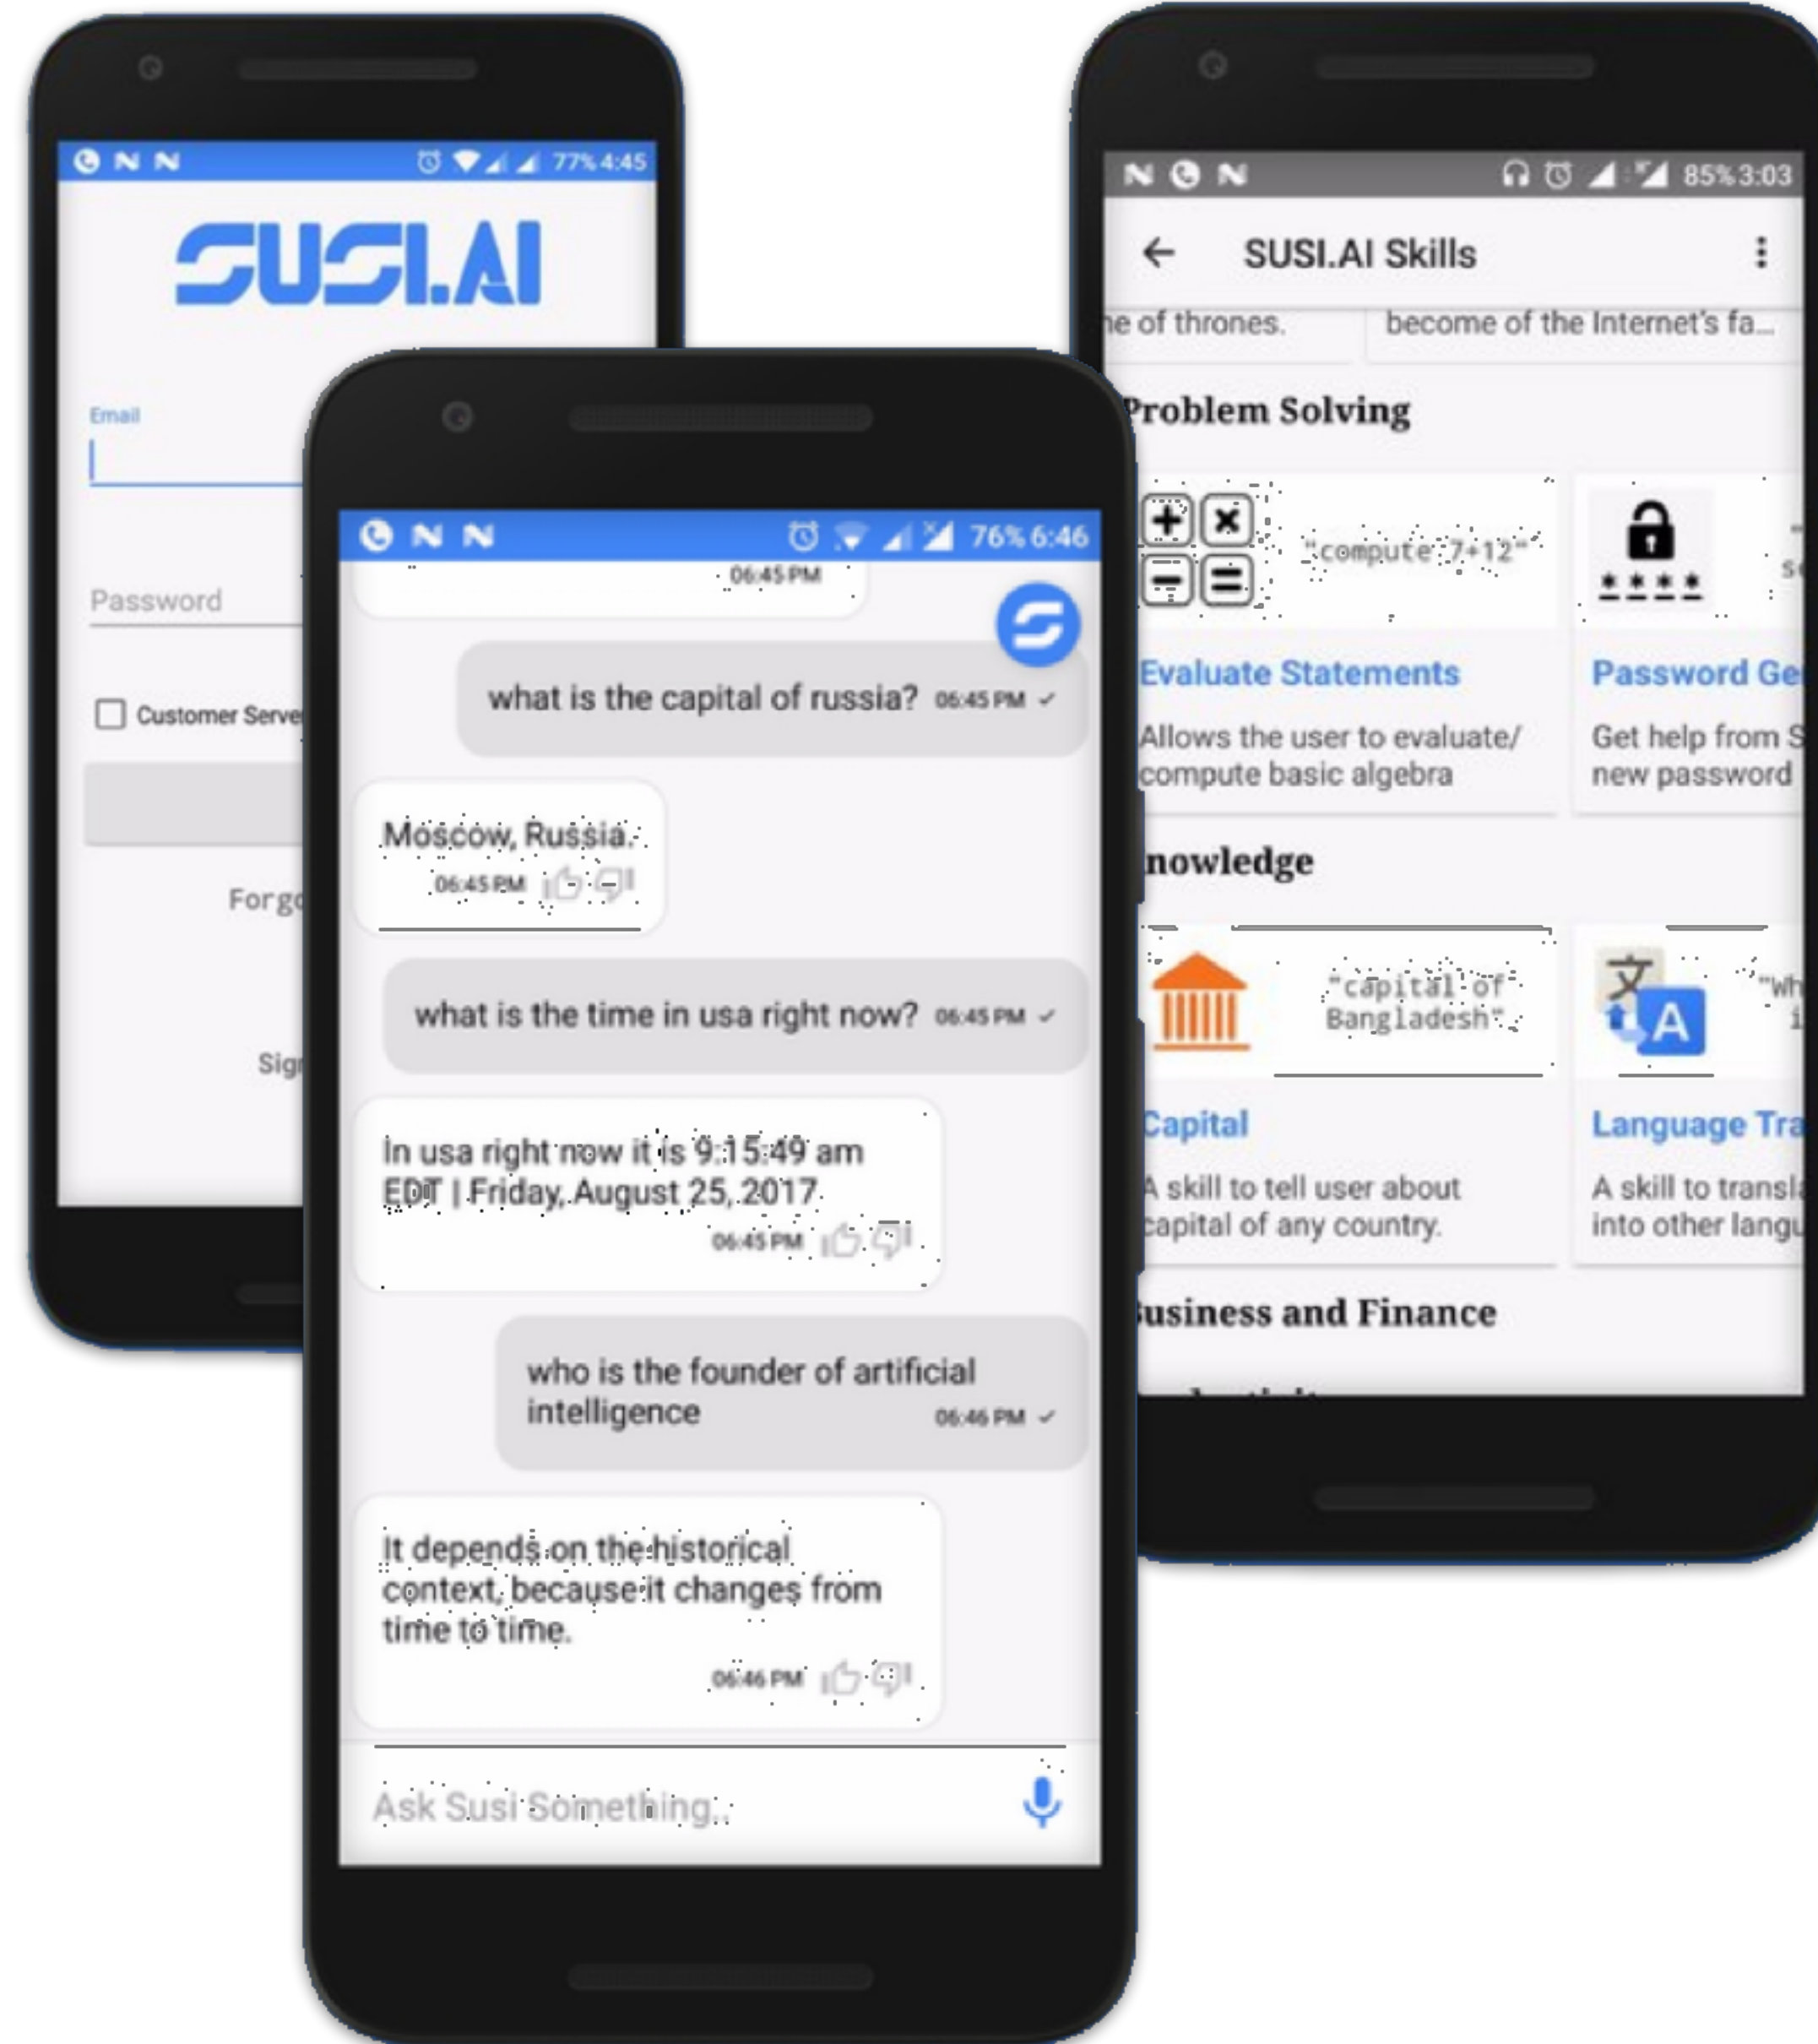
77% 4:45

SUSI.AI

Email

Password

Customer Serve

Forg

Sig

76% 6:46

06:45 PM

what is the capital of russia? 06:45 PM

Moscow, Russia.
06:45 PM

what is the time in usa right now? 06:45 PM

In usa right now it is 9:15:49 am EDT | Friday, August 25, 2017
06:45 PM

who is the founder of artificial intelligence 06:46 PM

It depends on the historical context, because it changes from time to time.
06:46 PM

Ask Susi Something...

85% 3:03

SUSI.AI Skills

e of thrones.

become of the Internet's fa...

Problem Solving

"compute 7+12"

Evaluate Statements

Allows the user to evaluate/ compute basic algebra

Password Ge

Get help from S new password

nowledge

"capital of Bangladesh"

Capital

A skill to tell user about capital of any country.

Language Tra

A skill to transl into other langu

usiness and Finance